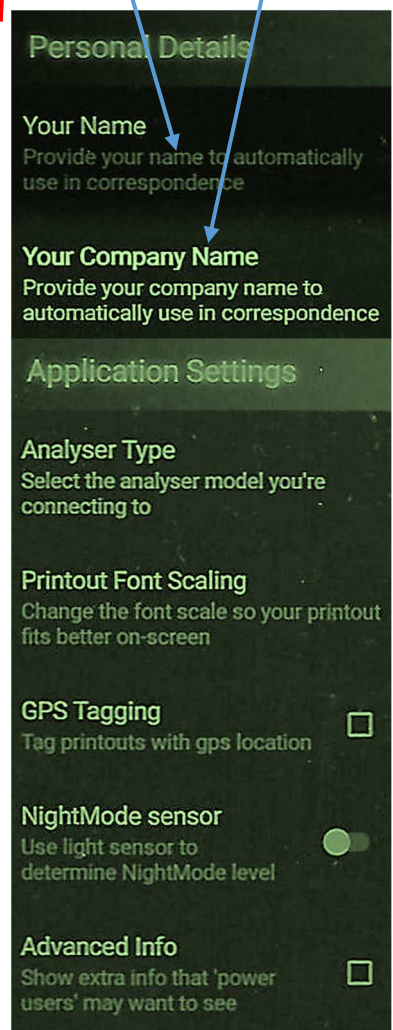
Personal Details

Your Name
Provide your name to automatically use in correspondence

Your Company Name
Provide your company name to automatically use in correspondence

Application Settings

Analyser Type
Select the analyser model you're connecting to

Printout Font Scaling
Change the font scale so your printout fits better on-screen

GPS Tagging
Tag printouts with gps location

NightMode sensor
Use light sensor to determine NightMode level

Advanced Info
Show extra info that 'power users' may want to see